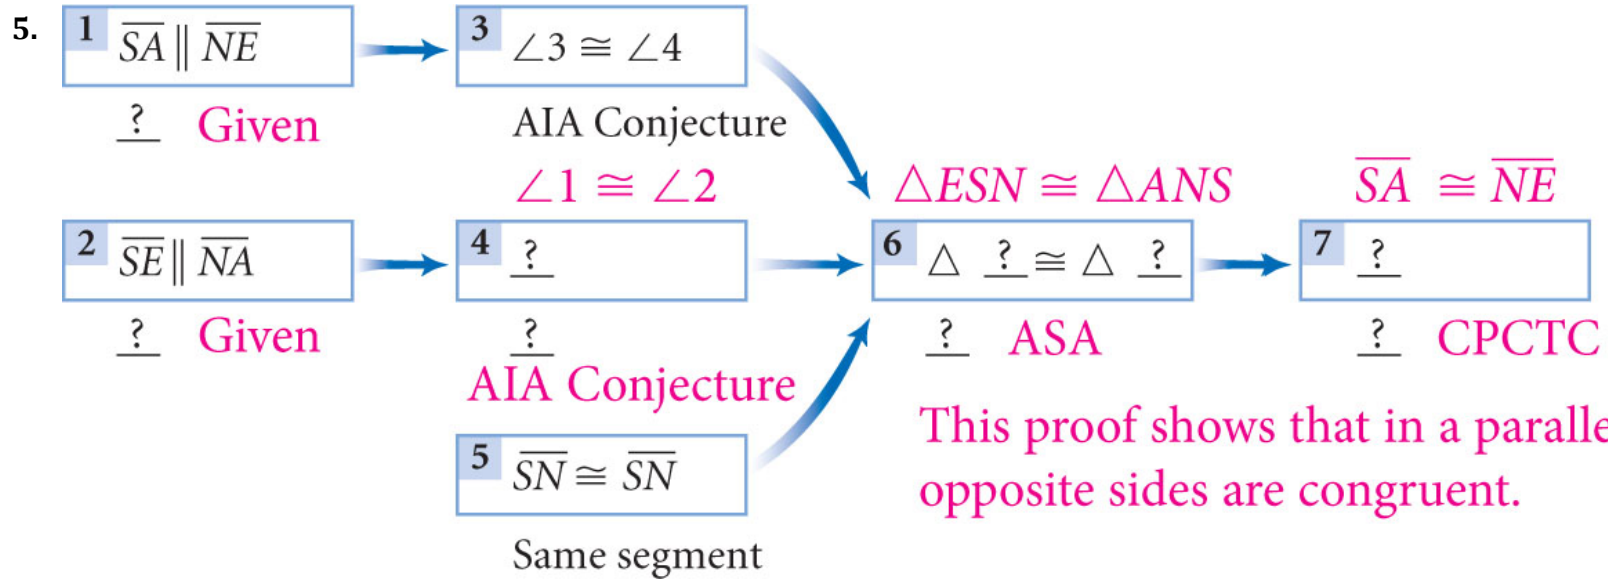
5.

1 $\overline{SA} \parallel \overline{NE}$

? Given

3 $\angle 3 \cong \angle 4$

AIA Conjecture

$\angle 1 \cong \angle 2$

$\triangle ESN \cong \triangle ANS$

$\overline{SA} \cong \overline{NE}$

2 $\overline{SE} \parallel \overline{NA}$

? Given

4 ?

?

AIA Conjecture

6 $\triangle$ ? $\cong \triangle$ ?

? ASA

7 ?

? CPCTC

5 $\overline{SN} \cong \overline{SN}$

Same segment

This proof shows that in a paralle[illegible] opposite sides are congruent.